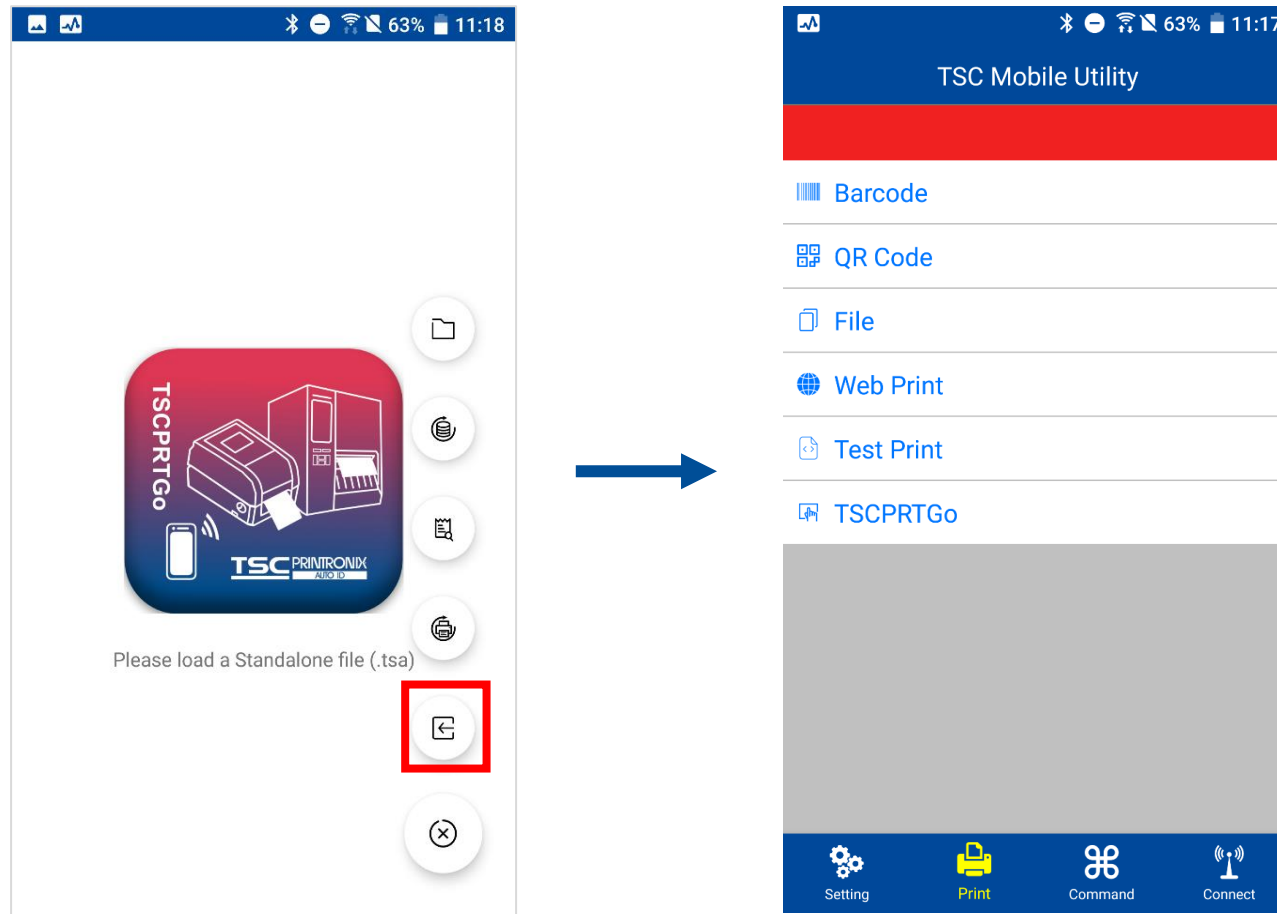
63% 11:18

TSCPRTGo

TSC PRINTRONIX AUTO ID

Please load a Standalone file (.tsa)

63% 11:17

TSC Mobile Utility

Barcode

QR Code

File

Web Print

Test Print

TSCPRTGo

Setting

Print

Command

Connect